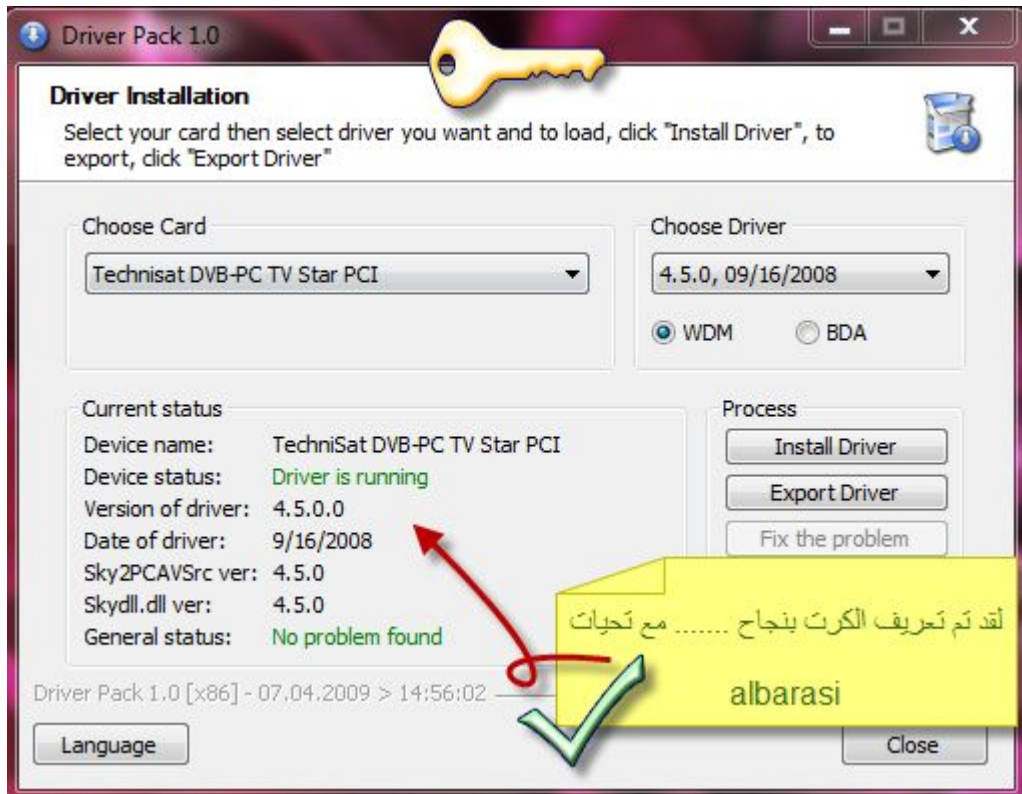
Driver Pack 1.0

Driver Installation
Select your card then select driver you want and to load, click "Install Driver", to export, click "Export Driver"

Choose Card
Technisat DVB-PC TV Star PCI

Choose Driver
4.5.0, 09/16/2008
WDM
BDA

Current status
Device name: TechniSat DVB-PC TV Star PCI
Device status: Driver is running
Version of driver: 4.5.0.0
Date of driver: 9/16/2008
Sky2PCAVSrc ver: 4.5.0
Skydll.dll ver: 4.5.0
General status: No problem found

Process
Install Driver
Export Driver
Fix the problem

لقد تم تعريف الكرت بنجاح ...... مع تحيات
albarasi

Driver Pack 1.0 [x86] - 07.04.2009 > 14:56:02

Language
Close